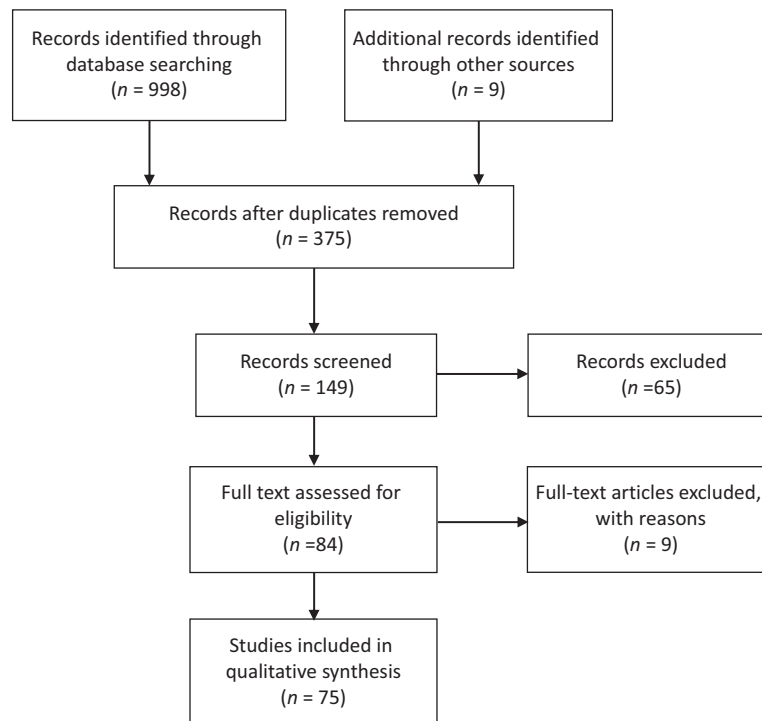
Records identified through database searching
($n$ = 998)

Additional records identified through other sources
($n$ = 9)

Records after duplicates removed
($n$ = 375)

Records screened
($n$ = 149)

Records excluded
($n$ =65)

Full text assessed for eligibility
($n$ =84)

Full-text articles excluded, with reasons
($n$ = 9)

Studies included in qualitative synthesis
($n$ = 75)